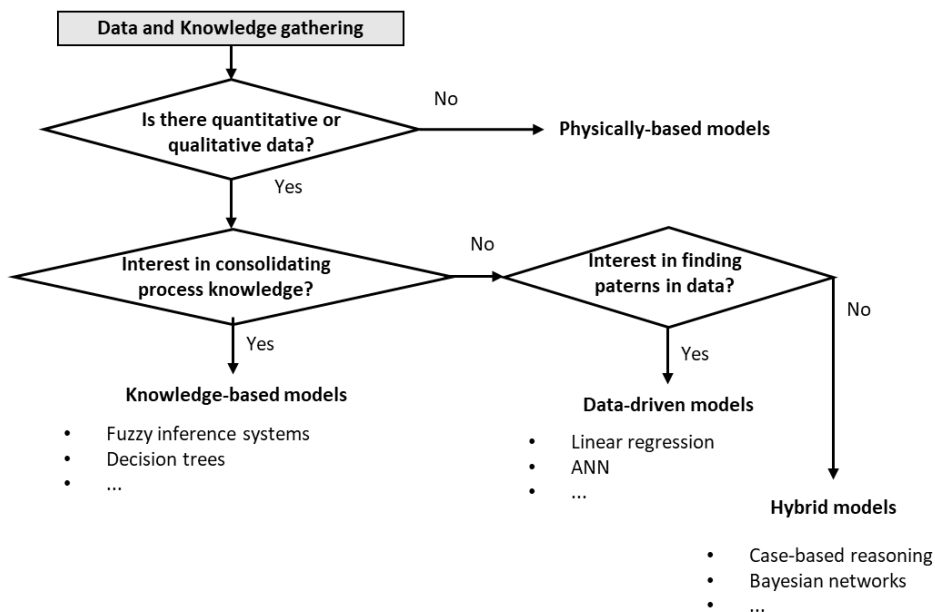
Data and Knowledge gathering

Is there quantitative or qualitative data?

No

Physically-based models

Yes

Interest in consolidating process knowledge?

No

Interest in finding paterns in data?

No

Yes

Knowledge-based models

- Fuzzy inference systems
- Decision trees
- ...

Yes

Data-driven models

- Linear regression
- ANN
- ...

Hybrid models

- Case-based reasoning
- Bayesian networks
- ...